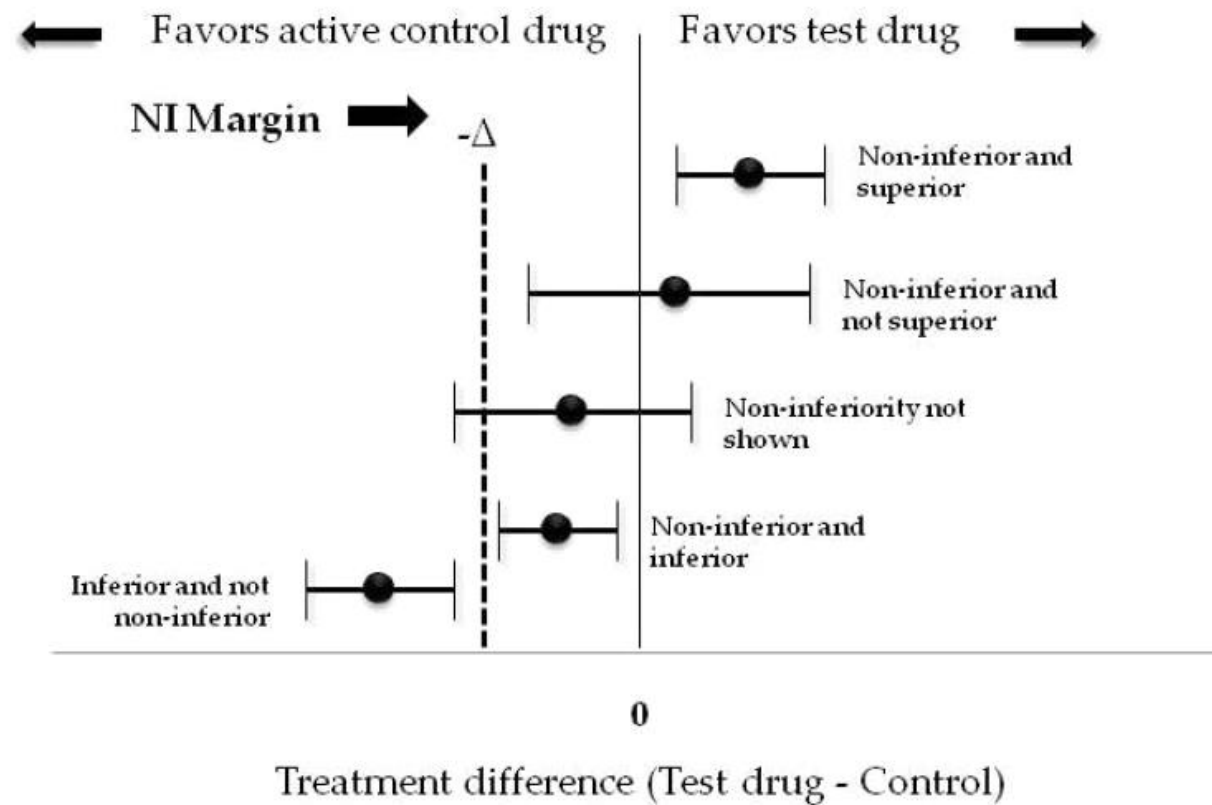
Favors active control drug

Favors test drug

NI Margin

$-\Delta$

Non-inferior and superior

Non-inferior and not superior

Non-inferiority not shown

Non-inferior and inferior

Inferior and not non-inferior

0

Treatment difference (Test drug - Control)